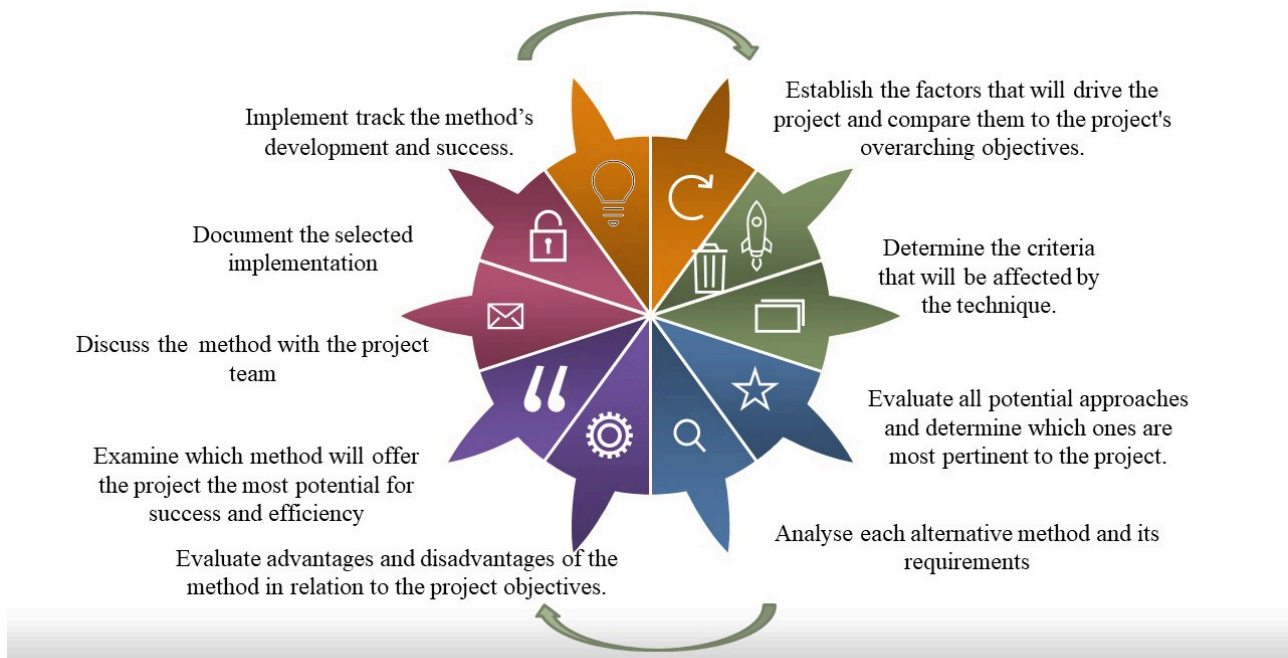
Establish the factors that will drive the project and compare them to the project's overarching objectives.

Determine the criteria that will be affected by the technique.

Evaluate all potential approaches and determine which ones are most pertinent to the project.

Analyse each alternative method and its requirements

Evaluate advantages and disadvantages of the method in relation to the project objectives.

Examine which method will offer the project the most potential for success and efficiency

Discuss the method with the project team

Document the selected implementation

Implement track the method's development and success.